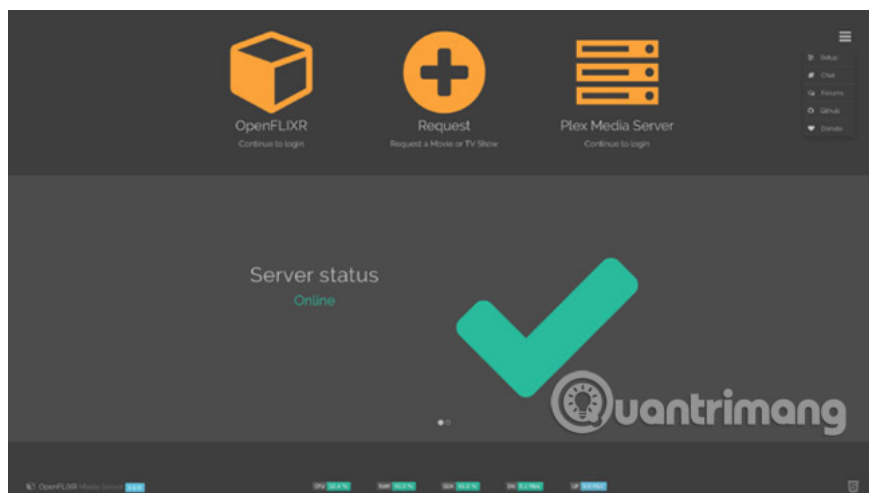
OpenFLIXR
Continue to login

Request
Request a Movie or TV Show

Plex Media Server
Continue to login

Setup
Chat
Forums
Github
Donate

Server status
Online

Quantrimang

OpenFLIXR Media Server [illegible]

CPU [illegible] RAM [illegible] SDA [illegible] DN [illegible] UP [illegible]